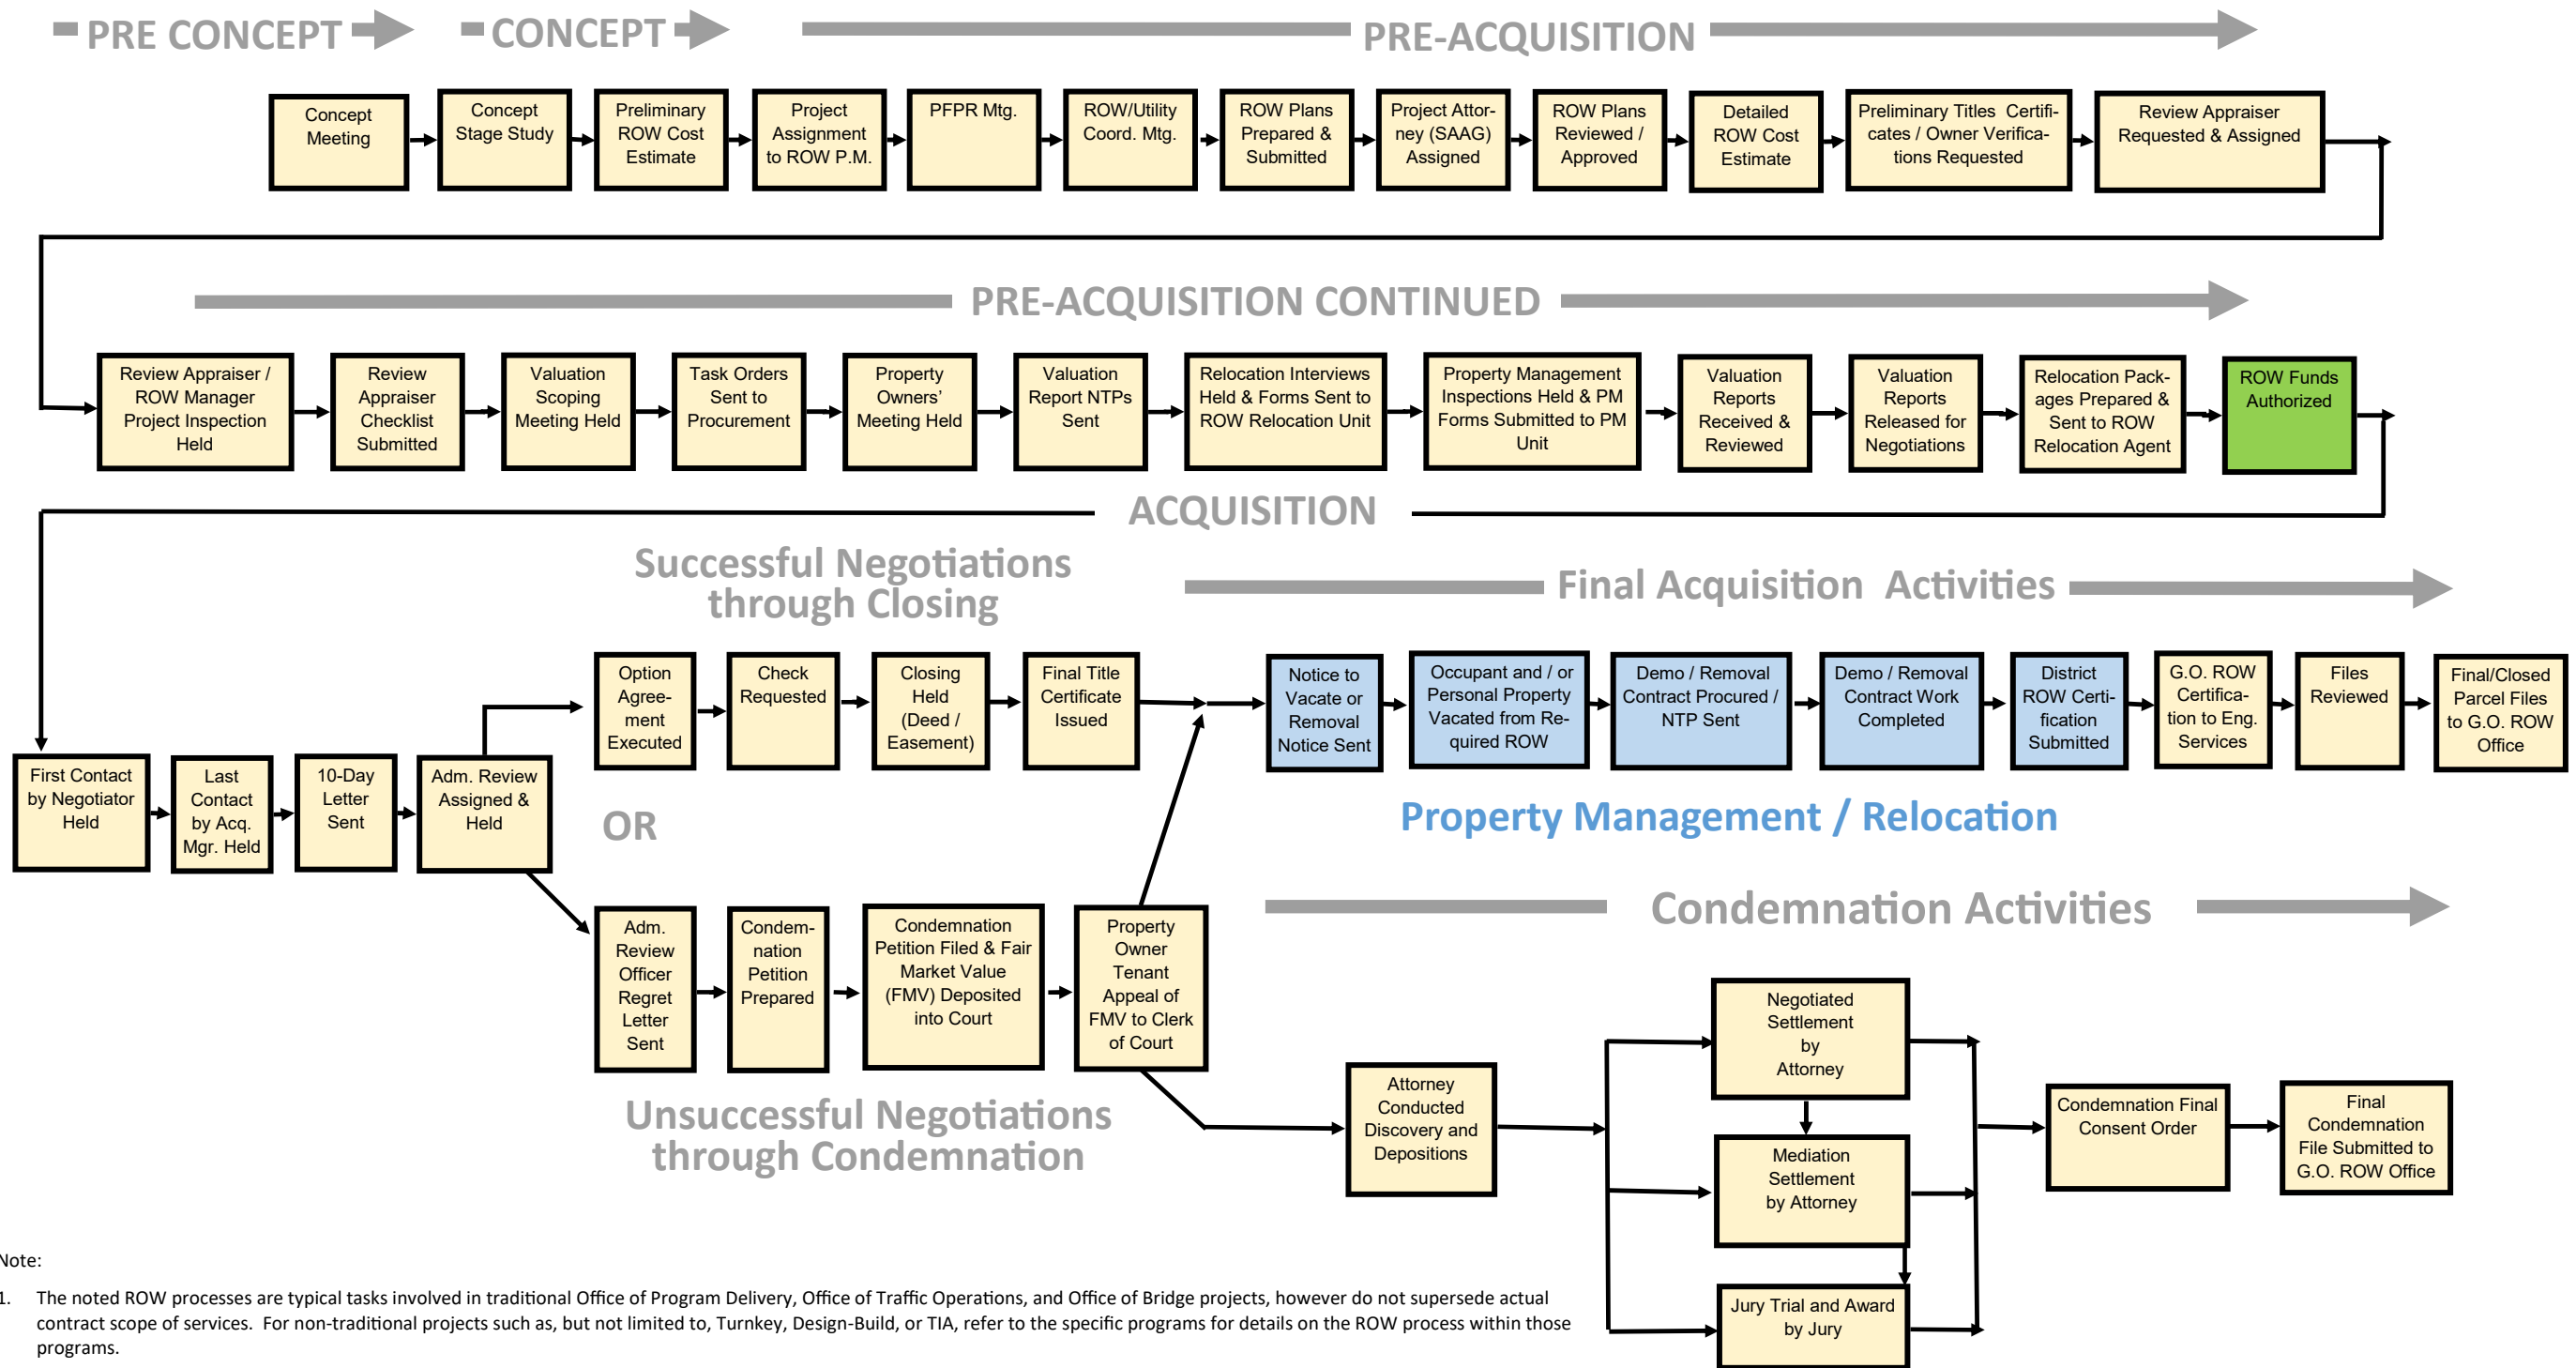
PRE CONCEPT

CONCEPT

PRE-ACQUISITION

Concept Meeting

Concept Stage Study

Preliminary ROW Cost Estimate

Project Assignment to ROW P.M.

PFPR Mtg.

ROW/Utility Coord. Mtg.

ROW Plans Prepared & Submitted

Project Attorney (SAAG) Assigned

ROW Plans Reviewed / Approved

Detailed ROW Cost Estimate

Preliminary Titles Certificates / Owner Verifications Requested

Review Appraiser Requested & Assigned

PRE-ACQUISITION CONTINUED

Review Appraiser / ROW Manager Project Inspection Held

Review Appraiser Checklist Submitted

Valuation Scoping Meeting Held

Task Orders Sent to Procurement

Property Owners' Meeting Held

Valuation Report NTPs Sent

Relocation Interviews Held & Forms Sent to ROW Relocation Unit

Property Management Inspections Held & PM Forms Submitted to PM Unit

Valuation Reports Received & Reviewed

Valuation Reports Released for Negotiations

Relocation Packages Prepared & Sent to ROW Relocation Agent

ROW Funds Authorized

ACQUISITION

Successful Negotiations through Closing

Final Acquisition Activities

First Contact by Negotiator Held

Last Contact by Acq. Mgr. Held

10-Day Letter Sent

Adm. Review Assigned & Held

Option Agreement Executed

Check Requested

Closing Held (Deed / Easement)

Final Title Certificate Issued

Notice to Vacate or Removal Notice Sent

Occupant and / or Personal Property Vacated from Required ROW

Demo / Removal Contract Procured / NTP Sent

Demo / Removal Contract Work Completed

District ROW Certification Submitted

G.O. ROW Certification to Eng. Services

Files Reviewed

Final/Closed Parcel Files to G.O. ROW Office

OR

Property Management / Relocation

Condemnation Activities

Adm. Review Officer Regret Letter Sent

Condemnation Petition Prepared

Condemnation Petition Filed & Fair Market Value (FMV) Deposited into Court

Property Owner Tenant Appeal of FMV to Clerk of Court

Negotiated Settlement by Attorney

Attorney Conducted Discovery and Depositions

Mediation Settlement by Attorney

Condemnation Final Consent Order

Final Condemnation File Submitted to G.O. ROW Office

Jury Trial and Award by Jury

Unsuccessful Negotiations through Condemnation

Note:

1. The noted ROW processes are typical tasks involved in traditional Office of Program Delivery, Office of Traffic Operations, and Office of Bridge projects, however do not supersede actual contract scope of services. For non-traditional projects such as, but not limited to, Turnkey, Design-Build, or TIA, refer to the specific programs for details on the ROW process within those programs.